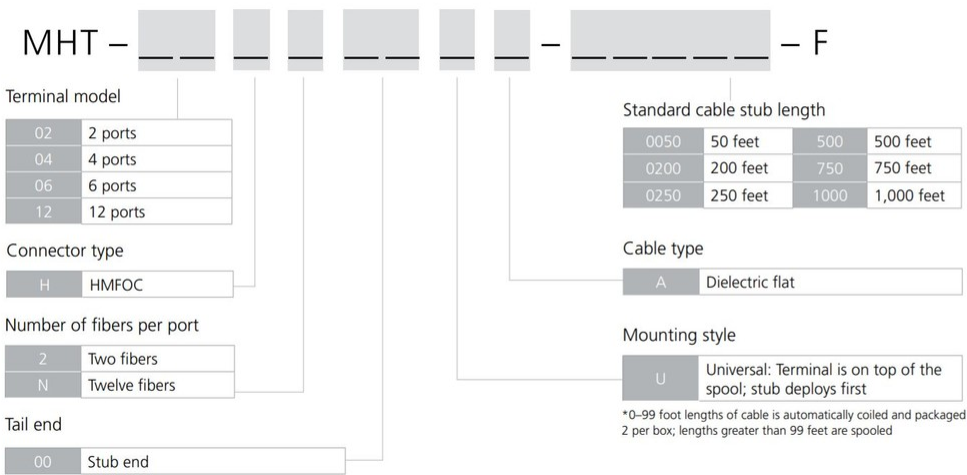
MHT – __ __ __ __ __ __ __ __ – __ __ __ __ __ – F

Terminal model

| 02 | 2 ports |
|---|---|
| 04 | 4 ports |
| 06 | 6 ports |
| 12 | 12 ports |

Connector type

| H | HMFOC |
|---|---|

Number of fibers per port

| 2 | Two fibers |
|---|---|
| N | Twelve fibers |

Tail end

| 00 | Stub end |
|---|---|

Standard cable stub length

| 0050 | 50 feet | 500 | 500 feet |
|---|---|---|---|
| 0200 | 200 feet | 750 | 750 feet |
| 0250 | 250 feet | 1000 | 1,000 feet |

Cable type

| A | Dielectric flat |
|---|---|

Mounting style

| U | Universal: Terminal is on top of the spool; stub deploys first |
|---|---|

*0–99 foot lengths of cable is automatically coiled and packaged 2 per box; lengths greater than 99 feet are spooled